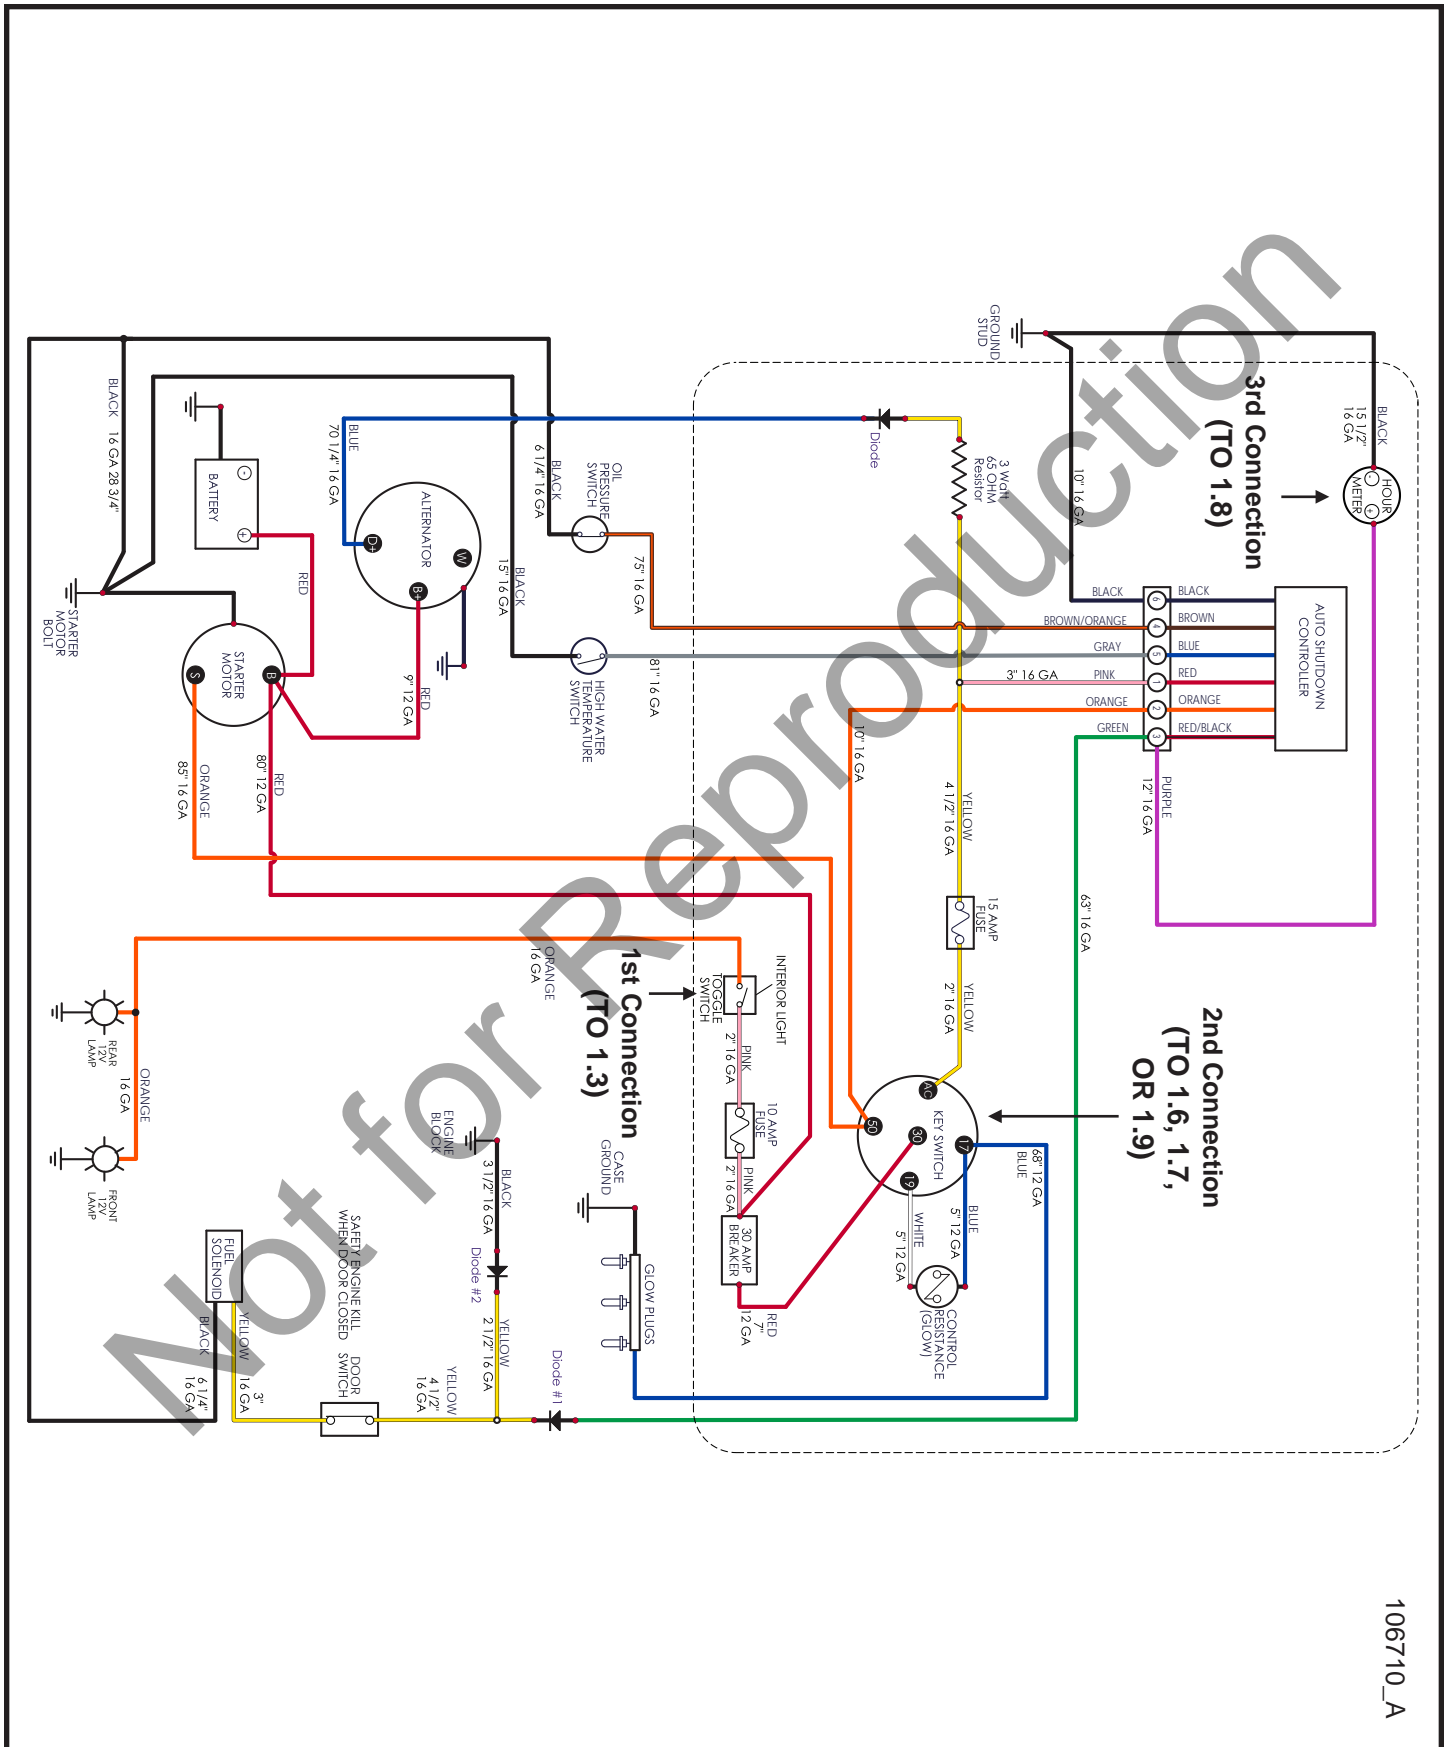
3rd Connection
(TO 1.8)

BLACK
15 1/2"
16 GA

HOUR METER
-
+

GROUND STUD

10" 16 GA

Diode

3 Watt
65 OHM
Resistor

AUTO SHUTDOWN CONTROLLER

BLACK
BROWN/ORANGE
GRAY
PINK
ORANGE
GREEN

6
4
5
1
2
3

BLACK
BROWN
BLUE
RED
ORANGE
RED/BLACK

3" 16 GA

PURPLE
12" 16 GA

BLACK 16 GA 28 3/4"

BATTERY
-
+

BLUE
70 1/4" 16 GA

ALTERNATOR
W
D+
B+

RED

STARTER MOTOR BOLT

STARTER MOTOR
S
B

BLACK
6 1/4" 16 GA

OIL PRESSURE SWITCH

75" 16 GA

BLACK
15" 16 GA

HIGH WATER TEMPERATURE SWITCH

81" 16 GA

RED
9" 12 GA

ORANGE
85" 16 GA

RED
80" 12 GA

10" 16 GA

YELLOW
4 1/2" 16 GA

15 AMP FUSE

YELLOW
2" 16 GA

63" 16 GA

2nd Connection
(TO 1.6, 1.7,
OR 1.9)

ORANGE
16 GA

1st Connection
(TO 1.3)

INTERIOR LIGHT

TOGGLE SWITCH

PINK
2" 16 GA

10 AMP FUSE

PINK
2" 16 GA

30 AMP BREAKER

RED
7"
12 GA

KEY SWITCH
AC
50
30
17
19

68" 12 GA
BLUE

BLUE
5" 12 GA

WHITE
5" 12 GA

CONTROL RESISTANCE (GLOW)

REAR 12V LAMP

ORANGE
16 GA

FRONT 12V LAMP

ENGINE BLOCK

BLACK
3 1/2" 16 GA

Diode #2

YELLOW
2 1/2" 16 GA

CASE GROUND

GLOW PLUGS

Diode #1

FUEL SOLENOID

SAFETY ENGINE KILL WHEN DOOR CLOSED

DOOR SWITCH

YELLOW
4 1/2"
16 GA

YELLOW
3"
16 GA

BLACK
6 1/4"
16 GA

Not for Reproduction

106710_A